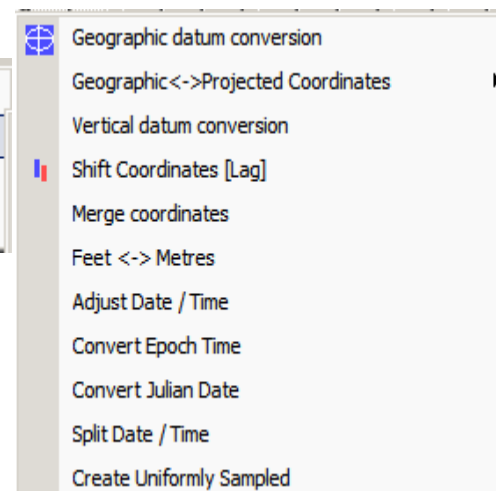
Geographic datum conversion
Geographic<->Projected Coordinates
Vertical datum conversion
Shift Coordinates [Lag]
Merge coordinates
Feet <-> Metres
Adjust Date / Time
Convert Epoch Time
Convert Julian Date
Split Date / Time
Create Uniformly Sampled